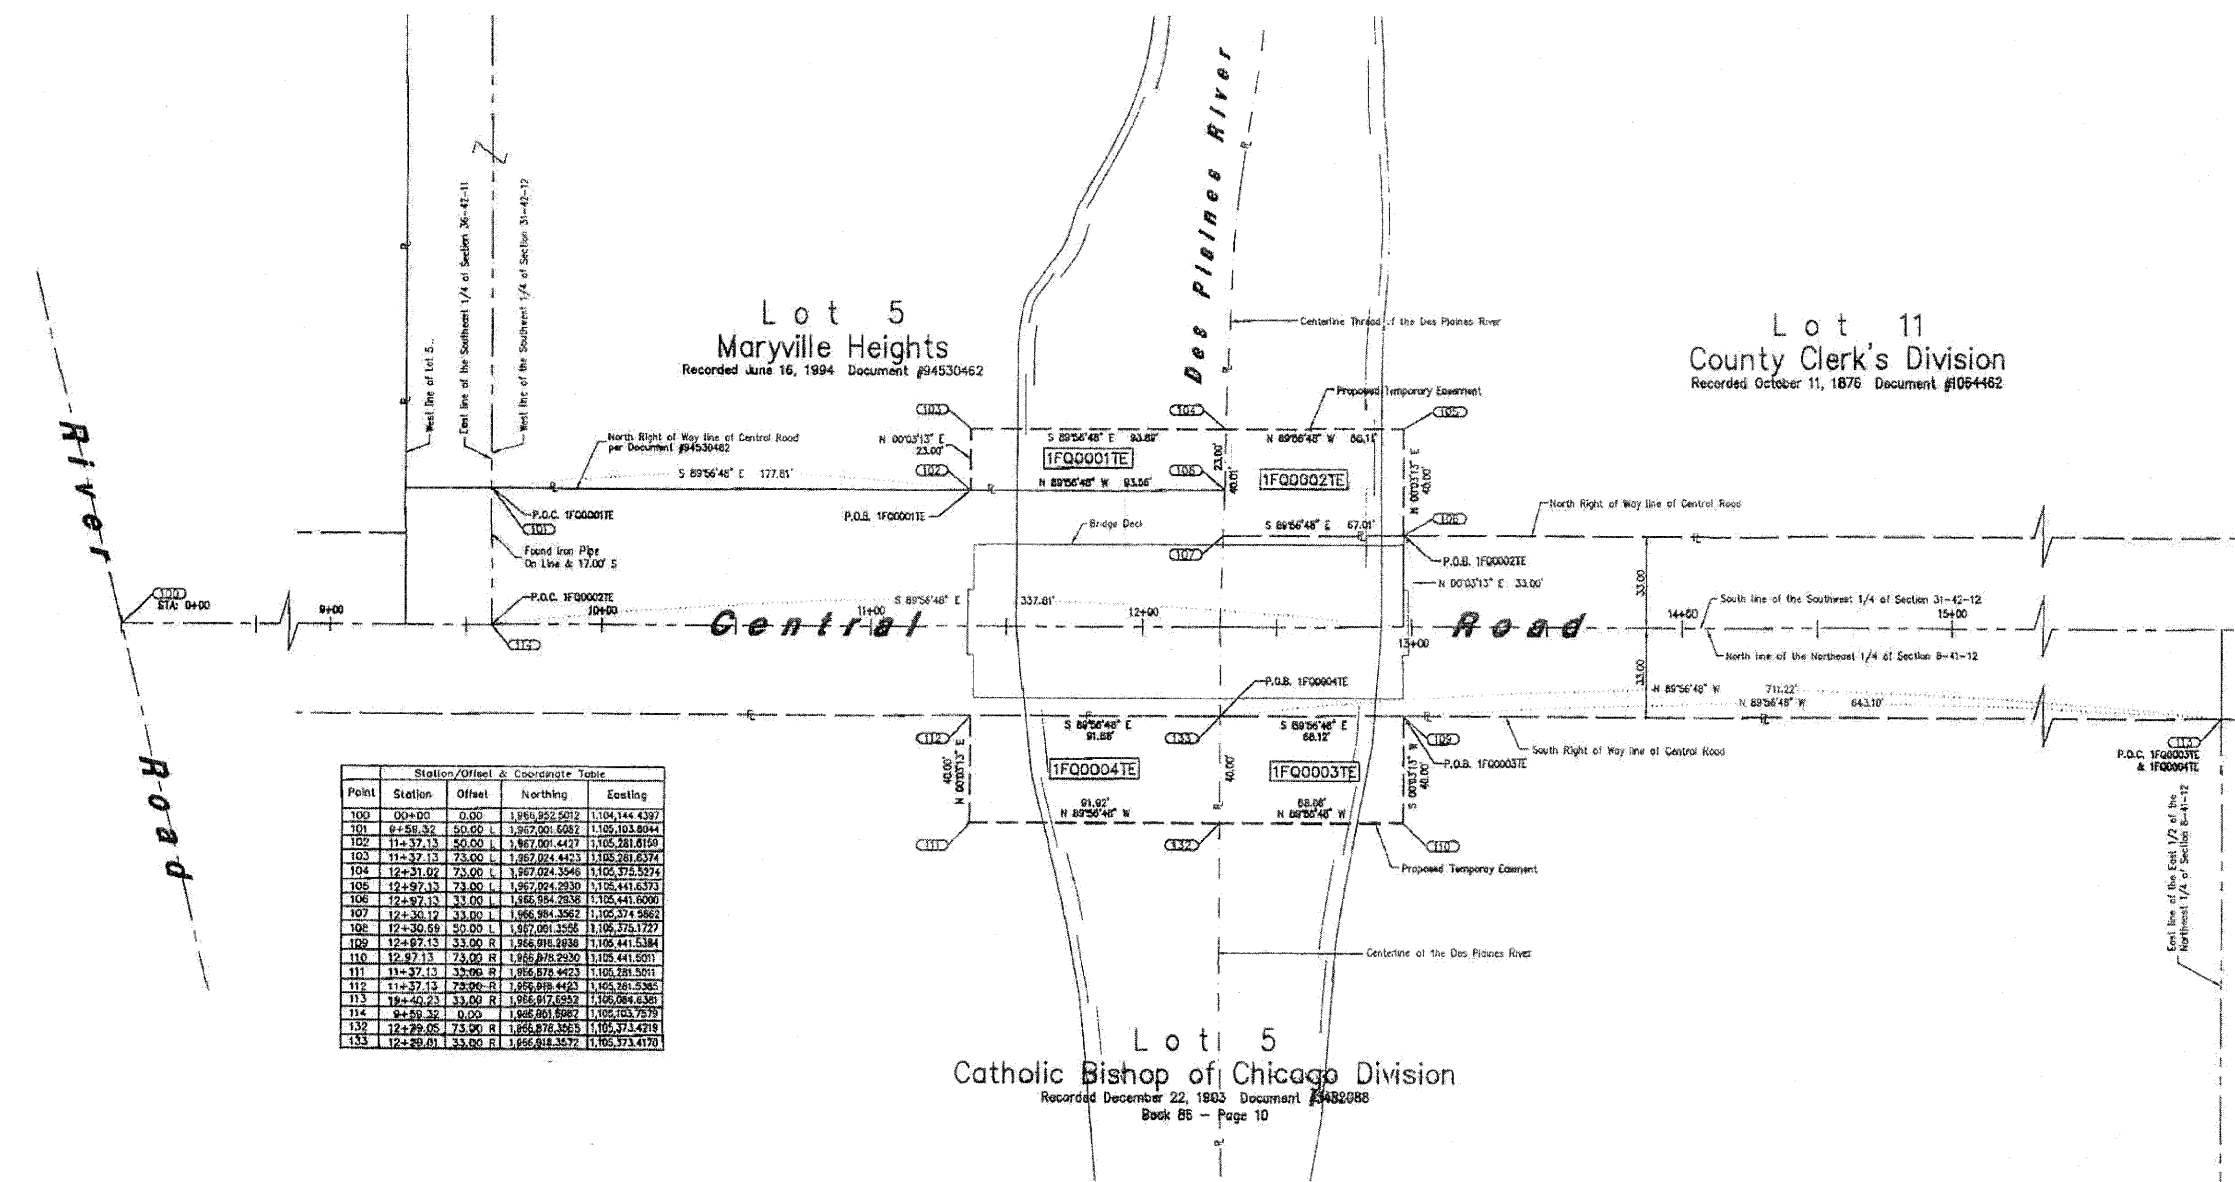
River Road

Des Plaines River

Lot 5
Maryville Heights
Recorded June 16, 1994 Document #94530462

Lot 11
County Clerk's Division
Recorded October 11, 1876 Document #1054462

Lot 5
Catholic Bishop of Chicago Division
Recorded December 22, 1903 Document #3482088
Book 86 – Page 10

West line of Lot 5
East line of the Southeast 1/4 of Section 36-42-11
West line of the Southwest 1/4 of Section 31-42-12

Centerline Thread of the Des Plaines River
Proposed Temporary Easement
North Right of Way line of Central Road per Document #94530462
S 89°56'48" E 177.81'
N 00°03'13" E 23.00'
S 89°56'48" E 93.89'
N 89°56'48" W 86.11'
N 89°56'48" W 93.56'
23.00'
40.01'
N 00°03'13" E 40.00'
1FQ0001TE
1FQ0002TE
P.O.C. 1FQ0001TE
P.O.B. 1FQ0001TE
Found Iron Pipe On Line & 17.00' S
Bridge Deck
S 89°56'48" E 67.01'
North Right of Way line of Central Road
P.O.B. 1FQ0002TE
N 00°03'13" E 33.00'
STA: 0+00
9+00
10+00
11+00
12+00
13+00
14+60
15+00
P.O.C. 1FQ0002TE
S 89°56'48" E 337.61'
Central Road
33.00
33.00
South line of the Southwest 1/4 of Section 31-42-12
North line of the Northeast 1/4 of Section 6-41-12
N 89°56'48" W 711.22'
N 89°56'48" W 643.10'
P.O.B. 1FQ0004TE
S 89°56'48" E 91.88'
S 89°56'48" E 68.12'
40.00'
N 00°03'13" E
1FQ0004TE
1FQ0003TE
40.00'
S 00°03'13" W 40.00'
91.92'
N 89°56'48" W
68.08'
N 89°56'48" W
P.O.B. 1FQ0003TE
South Right of Way line of Central Road
Proposed Temporary Easement
Centerline of the Des Plaines River
P.O.C. 1FQ0003TE & 1FQ0004TE
East line of the East 1/2 of the Northwest 1/4 of Section 6-41-12
100 101 102 103 104 105 106 107 108 109 110 111 112 113 114 132 133

| Station/Offset & Coordinate Table | | | | |
|---|---|---|---|---|
| Point | Station | Offset | Northing | Easting |
| 100 | 00+00 | 0.00 | 1,966,952.5012 | 1,104,144.4397 |
| 101 | 9+58.32 | 50.00 L | 1,967,001.5082 | 1,105,103.8044 |
| 102 | 11+37.13 | 50.00 L | 1,967,001.4427 | 1,105,281.6150 |
| 103 | 11+37.13 | 73.00 L | 1,967,024.4423 | 1,105,281.6374 |
| 104 | 12+31.02 | 73.00 L | 1,967,024.3546 | 1,105,375.5274 |
| 105 | 12+97.13 | 73.00 L | 1,967,024.2930 | 1,105,441.6373 |
| 106 | 12+97.13 | 33.00 L | 1,966,984.2936 | 1,105,441.6000 |
| 107 | 12+30.12 | 33.00 L | 1,966,984.3562 | 1,105,374.5862 |
| 108 | 12+30.59 | 50.00 L | 1,967,001.3555 | 1,105,375.1727 |
| 109 | 12+97.13 | 33.00 R | 1,966,918.2938 | 1,105,441.5384 |
| 110 | 12+97.13 | 73.00 R | 1,966,878.2930 | 1,105,441.5011 |
| 111 | 11+37.13 | 33.00 R | 1,966,878.4423 | 1,105,281.5011 |
| 112 | 11+37.13 | 73.00 R | 1,966,918.4423 | 1,105,281.5385 |
| 113 | 19+40.23 | 33.00 R | 1,966,917.6952 | 1,106,084.6381 |
| 114 | 9+59.32 | 0.00 | 1,966,951.5987 | 1,105,103.7579 |
| 132 | 12+29.05 | 73.00 R | 1,966,878.3565 | 1,105,373.4219 |
| 133 | 12+29.81 | 33.00 R | 1,966,918.3572 | 1,105,373.4170 |